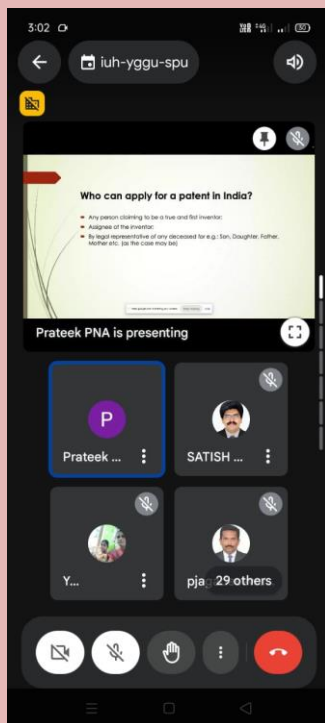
3:02

iuh-yggu-spu

Who can apply for a patent in India?

Any person claiming to be a true and first inventor;

Assignee of the inventor;

By legal representative of any deceased for e.g.: Son, Daughter, Father, Mother etc. (as the case may be)

Prateek PNA is presenting

P

Prateek ...

SATISH ...

Y...

pja

29 others